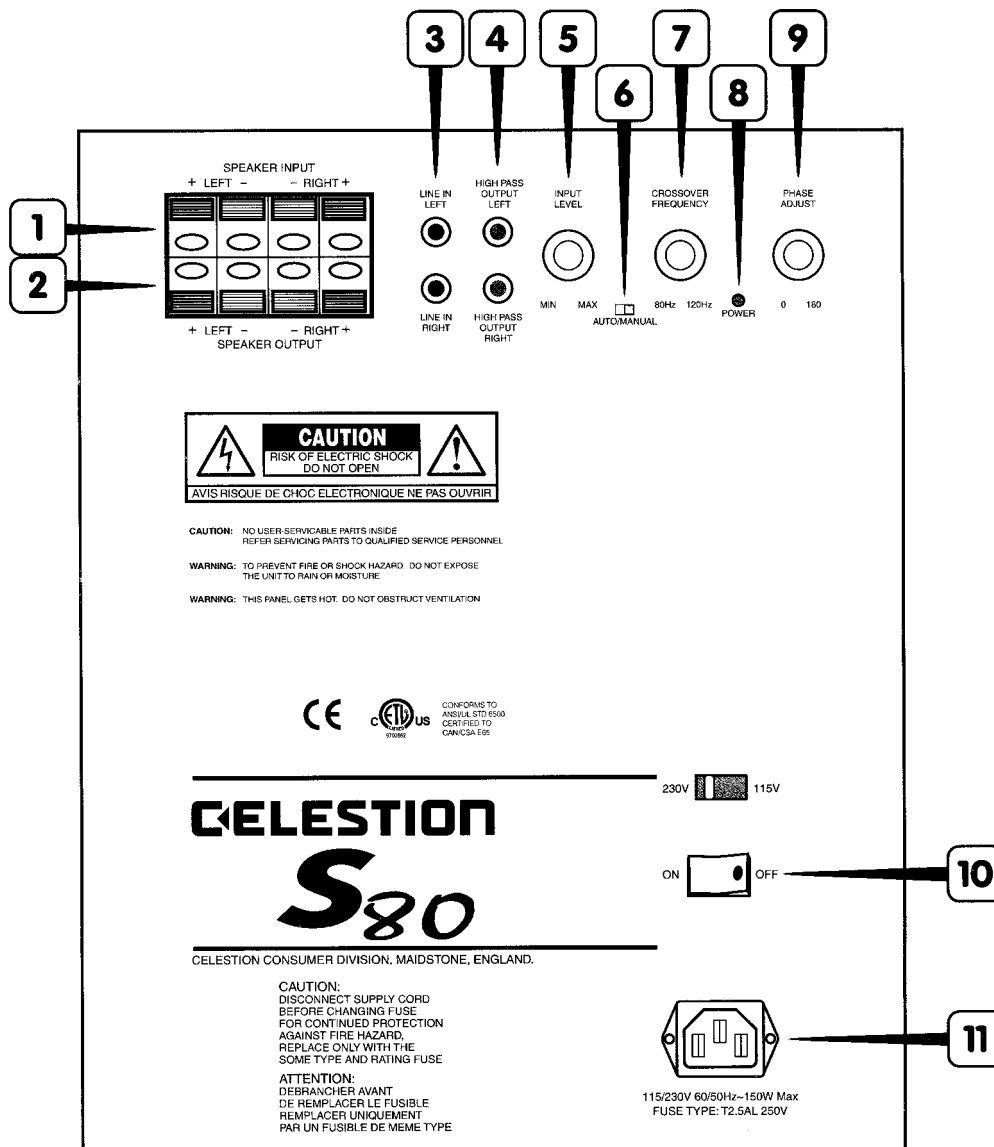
3 4 5 6 7 8 9

SPEAKER INPUT
+ LEFT − − RIGHT +

1
2

+ LEFT − − RIGHT +
SPEAKER OUTPUT

LINE IN LEFT

LINE IN RIGHT

HIGH PASS OUTPUT LEFT

HIGH PASS OUTPUT RIGHT

INPUT LEVEL

MIN MAX

AUTO/MANUAL

CROSSOVER FREQUENCY

80Hz 120Hz

POWER

PHASE ADJUST

0 180

CAUTION
RISK OF ELECTRIC SHOCK
DO NOT OPEN
AVIS RISQUE DE CHOC ELECTRONIQUE NE PAS OUVRIR

CAUTION: NO USER-SERVICABLE PARTS INSIDE
REFER SERVICING PARTS TO QUALIFIED SERVICE PERSONNEL

WARNING: TO PREVENT FIRE OR SHOCK HAZARD. DO NOT EXPOSE THE UNIT TO RAIN OR MOISTURE

WARNING: THIS PANEL GETS HOT. DO NOT OBSTRUCT VENTILATION

CE c ETL US 9700892 CONFORMS TO ANSI/UL STD 6500 CERTIFIED TO CAN/CSA E65

230V 115V

CELESTION

S80

ON OFF

10

CELESTION CONSUMER DIVISION, MAIDSTONE, ENGLAND.

CAUTION:
DISCONNECT SUPPLY CORD BEFORE CHANGING FUSE FOR CONTINUED PROTECTION AGAINST FIRE HAZARD, REPLACE ONLY WITH THE SOME TYPE AND RATING FUSE

ATTENTION:
DEBRANCHER AVANT DE REMPLACER LE FUSIBLE REMPLACER UNIQUEMENT PAR UN FUSIBLE DE MEME TYPE

11

115/230V 60/50Hz~150W Max
FUSE TYPE: T2.5AL 250V